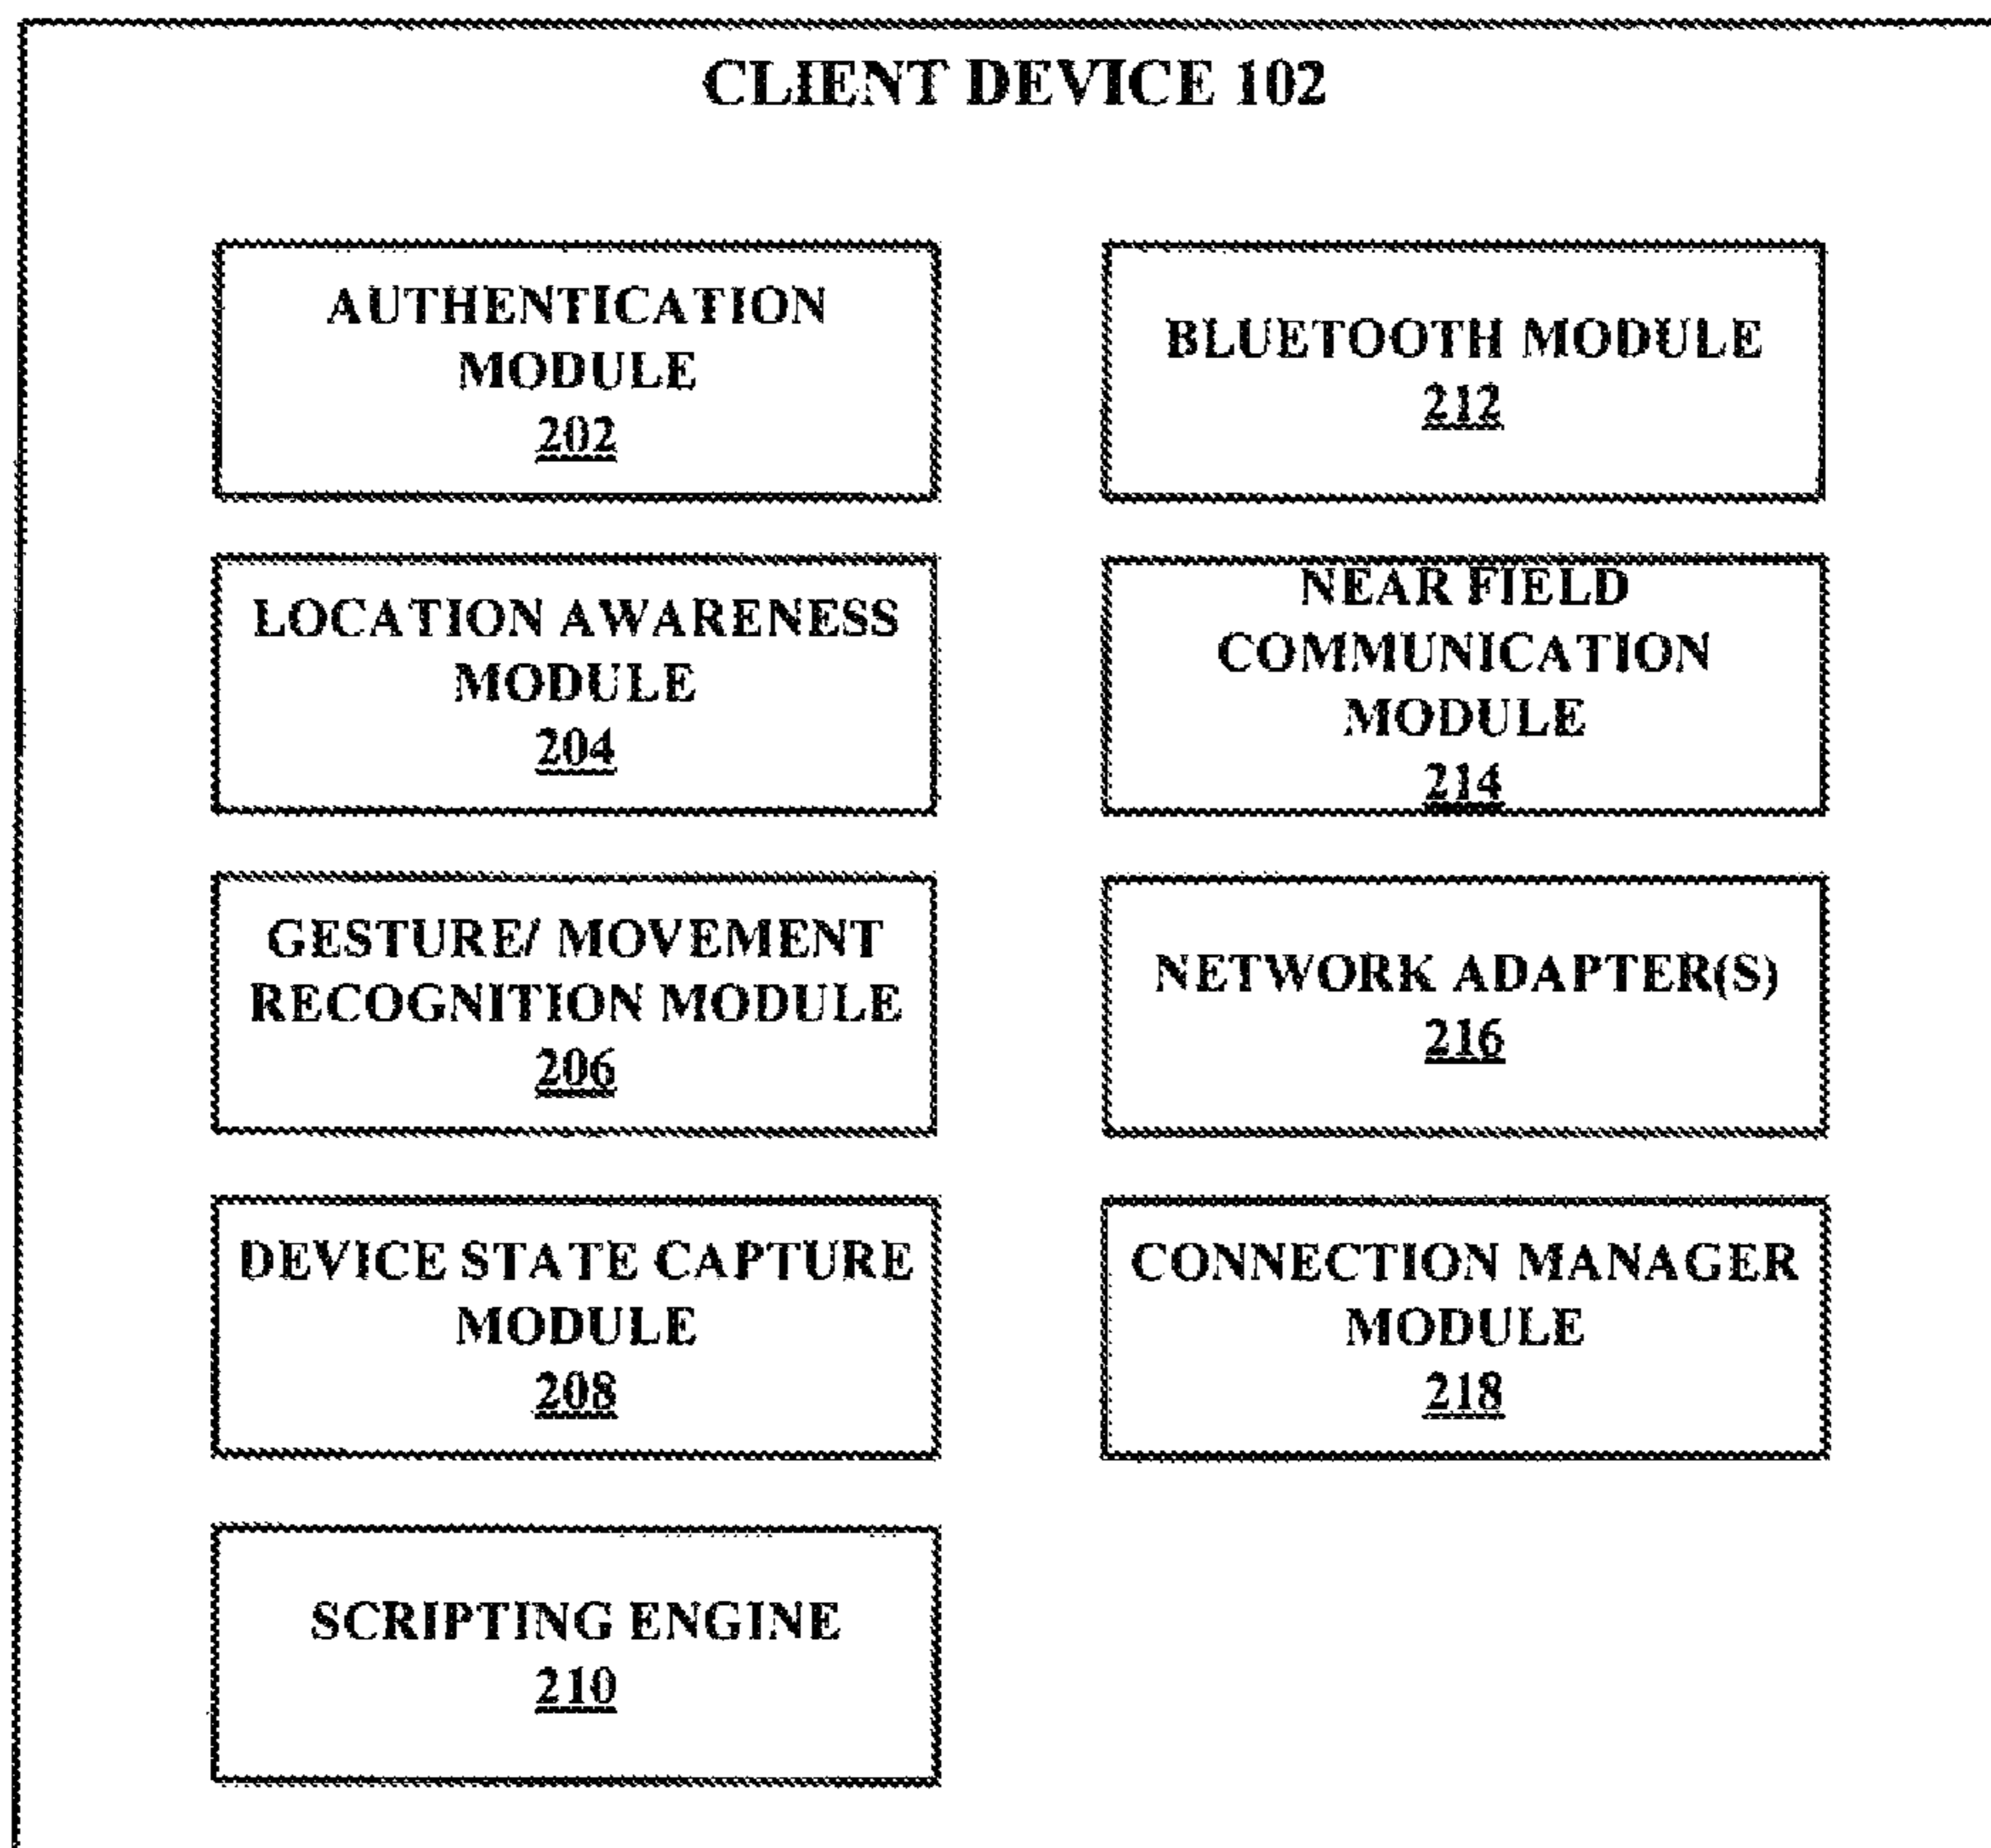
CLIENT DEVICE 102

AUTHENTICATION MODULE
202

LOCATION AWARENESS MODULE
204

GESTURE/ MOVEMENT RECOGNITION MODULE
206

DEVICE STATE CAPTURE MODULE
208

SCRIPTING ENGINE
210

BLUETOOTH MODULE
212

NEAR FIELD COMMUNICATION MODULE
214

NETWORK ADAPTER(S)
216

CONNECTION MANAGER MODULE
218